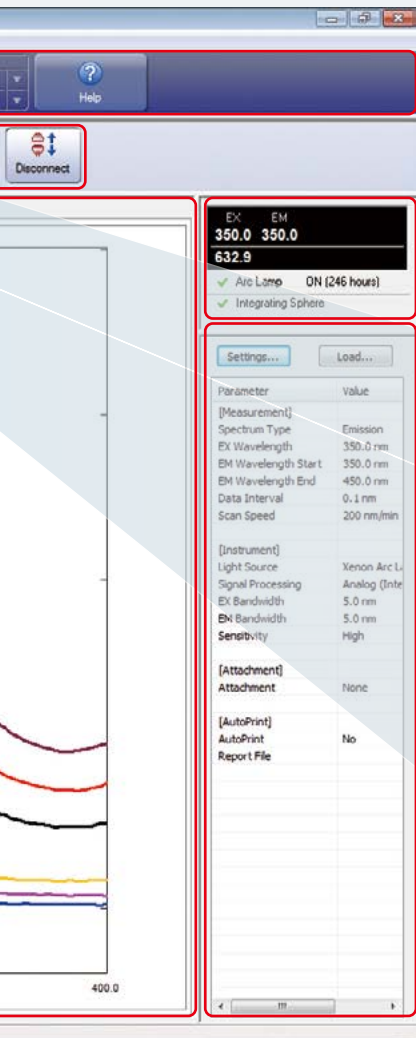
Help

Disconnect

EX EM
350.0 350.0
632.9

Arc Lamp ON (246 hours)
Integrating Sphere

Settings... Load...

| Parameter | Value |
|---|---|
| [Measurement] | |
| Spectrum Type | Emission |
| EX Wavelength | 350.0 nm |
| EM Wavelength Start | 350.0 nm |
| EM Wavelength End | 450.0 nm |
| Data Interval | 0.1 nm |
| Scan Speed | 200 nm/min |
| [Instrument] | |
| Light Source | Xenon Arc L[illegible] |
| Signal Processing | Analog (Inte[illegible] |
| EX Bandwidth | 5.0 nm |
| EM Bandwidth | 5.0 nm |
| Sensitivity | High |
| [Attachment] | |
| Attachment | None |
| [AutoPrint] | |
| AutoPrint | No |
| Report File | |

400.0